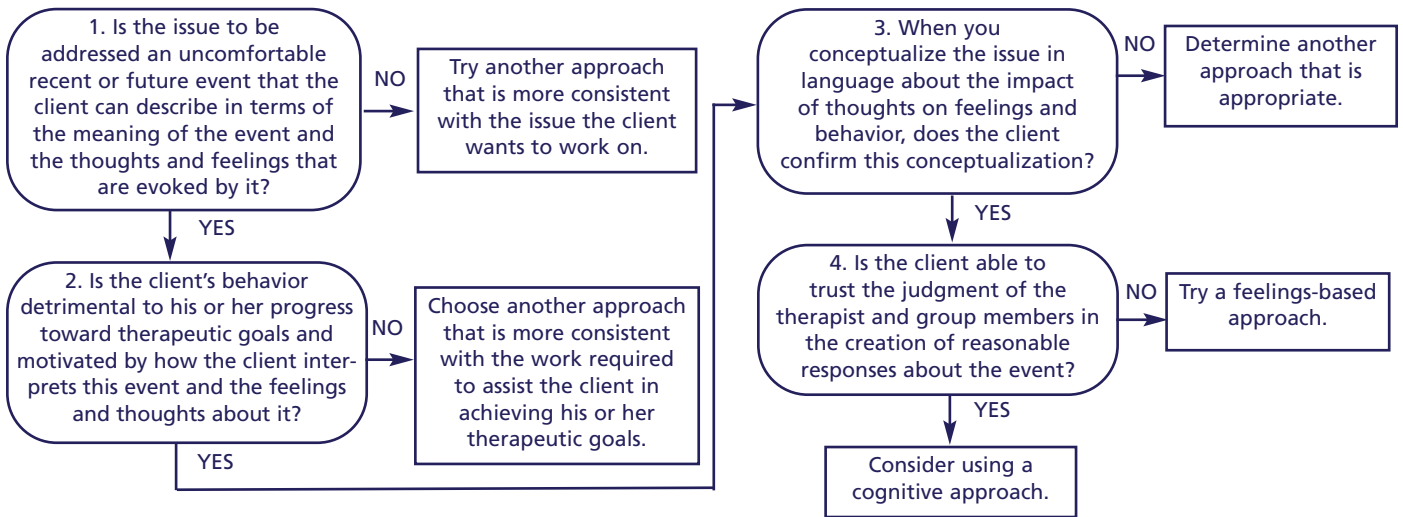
1. Is the issue to be addressed an uncomfortable recent or future event that the client can describe in terms of the meaning of the event and the thoughts and feelings that are evoked by it?

NO

Try another approach that is more consistent with the issue the client wants to work on.

YES

2. Is the client's behavior detrimental to his or her progress toward therapeutic goals and motivated by how the client interprets this event and the feelings and thoughts about it?

NO

Choose another approach that is more consistent with the work required to assist the client in achieving his or her therapeutic goals.

YES

3. When you conceptualize the issue in language about the impact of thoughts on feelings and behavior, does the client confirm this conceptualization?

NO

Determine another approach that is appropriate.

YES

4. Is the client able to trust the judgment of the therapist and group members in the creation of reasonable responses about the event?

NO

Try a feelings-based approach.

YES

Consider using a cognitive approach.